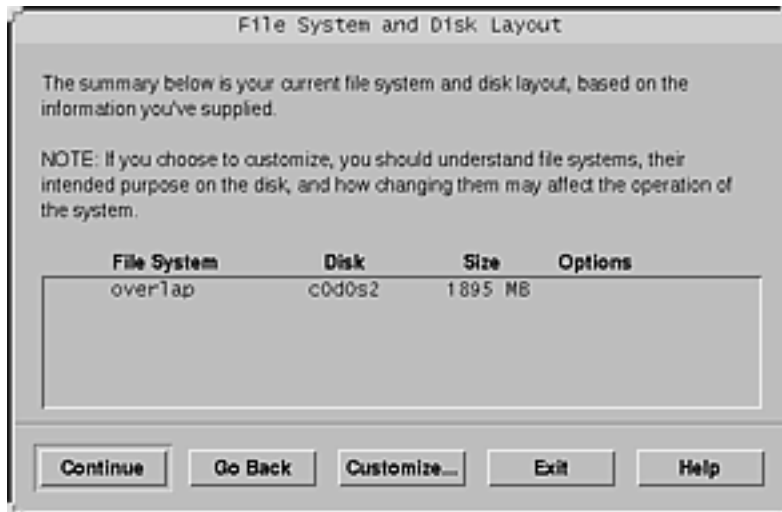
File System and Disk Layout

The summary below is your current file system and disk layout, based on the information you've supplied.

NOTE: If you choose to customize, you should understand file systems, their intended purpose on the disk, and how changing them may affect the operation of the system.

| File System | Disk | Size | Options |
|---|---|---|---|
| overlap | c0d0s2 | 1895 MB | |

Continue Go Back Customize... Exit Help